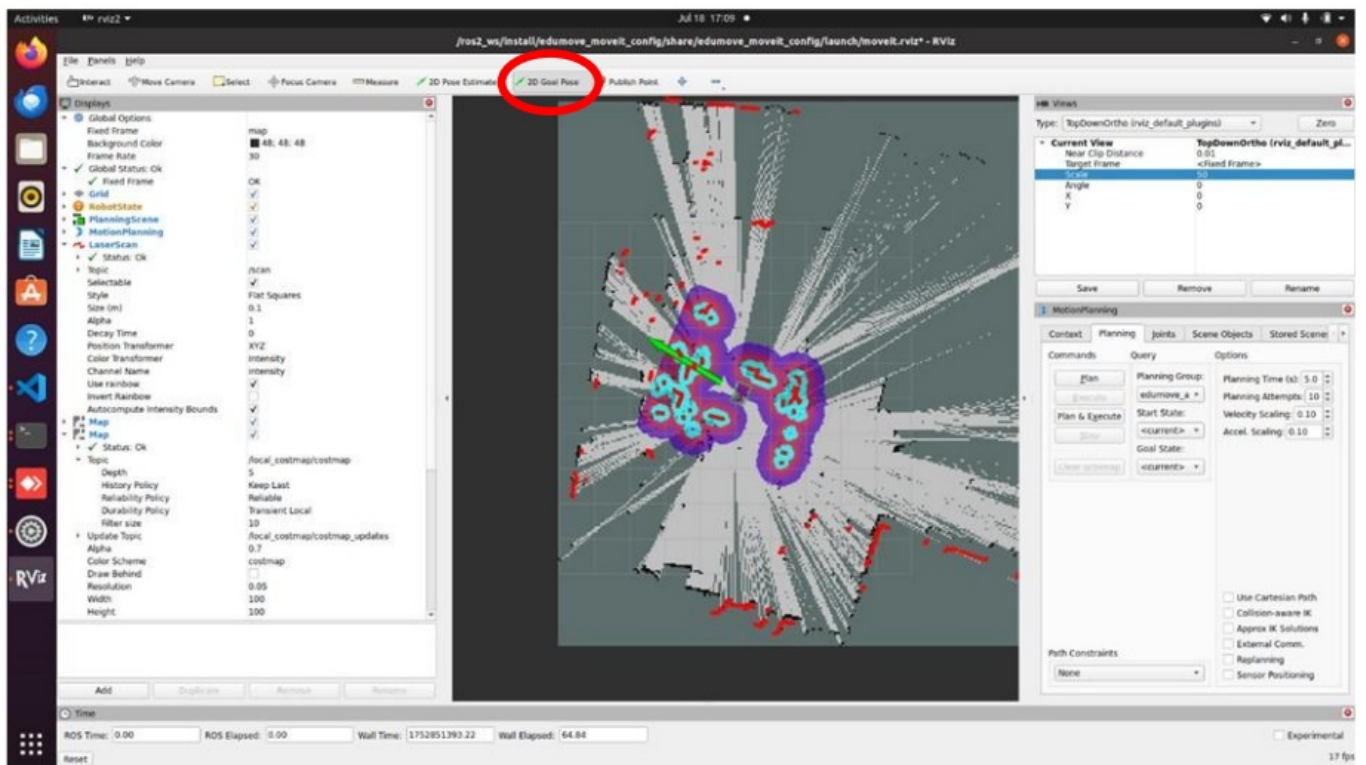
Activities rviz2 ▾ Jul 18 17:09 ●

/ros2_ws/install/edumove_moveit_config/share/edumove_moveit_config/launch/moveit.rviz* - RViz

File Panels Help

Interact Move Camera Select Focus Camera Measure 2D Pose Estimate 2D Goal Pose Publish Point

Displays

| | |
|---|---|
| Global Options | |
| Fixed Frame | map |
| Background Color | 48; 48; 48 |
| Frame Rate | 30 |
| Global Status: Ok | |
| Fixed Frame | OK |
| Grid | ✓ |
| RobotState | ✓ |
| PlanningScene | ✓ |
| MotionPlanning | ✓ |
| LaserScan | ✓ |
| Status: Ok | |
| Topic | /scan |
| Selectable | ✓ |
| Style | Flat Squares |
| Size (m) | 0.1 |
| Alpha | 1 |
| Decay Time | 0 |
| Position Transformer | XYZ |
| Color Transformer | Intensity |
| Channel Name | intensity |
| Use rainbow | ✓ |
| Invert Rainbow | |
| Autocompute Intensity Bounds | ✓ |
| Map | ✓ |
| Map | ✓ |
| Status: Ok | |
| Topic | /local_costmap/costmap |
| Depth | 5 |
| History Policy | Keep Last |
| Reliability Policy | Reliable |
| Durability Policy | Transient Local |
| Filter size | 10 |
| Update Topic | /local_costmap/costmap_updates |
| Alpha | 0.7 |
| Color Scheme | costmap |
| Draw Behind | |
| Resolution | 0.05 |
| Width | 100 |
| Height | 100 |

Add Duplicate Remove Rename

Views

Type: TopDownOrtho (rviz_default_plugins) Zero

| | |
|---|---|
| Current View | TopDownOrtho (rviz_default_pl... |
| Near Clip Distance | 0.01 |
| Target Frame | <Fixed Frame> |
| Scale | 50 |
| Angle | 0 |
| X | 0 |
| Y | 0 |

Save Remove Rename

MotionPlanning

Context Planning Joints Scene Objects Stored Scene

Commands Query Options

Plan Planning Group: Planning Time (s): 5.0

Execute edumove_a Planning Attempts: 10

Plan & Execute Start State: Velocity Scaling: 0.10

Stop <current> Accel. Scaling: 0.10

Goal State:

Clear octomap <current>

Use Cartesian Path
Collision-aware IK
Approx IK Solutions
External Comm.
Replanning
Sensor Positioning

Path Constraints
None

Time

ROS Time: 0.00 ROS Elapsed: 0.00 Wall Time: 1752851393.22 Wall Elapsed: 64.84 Experimental

Reset 17 fps

RViz